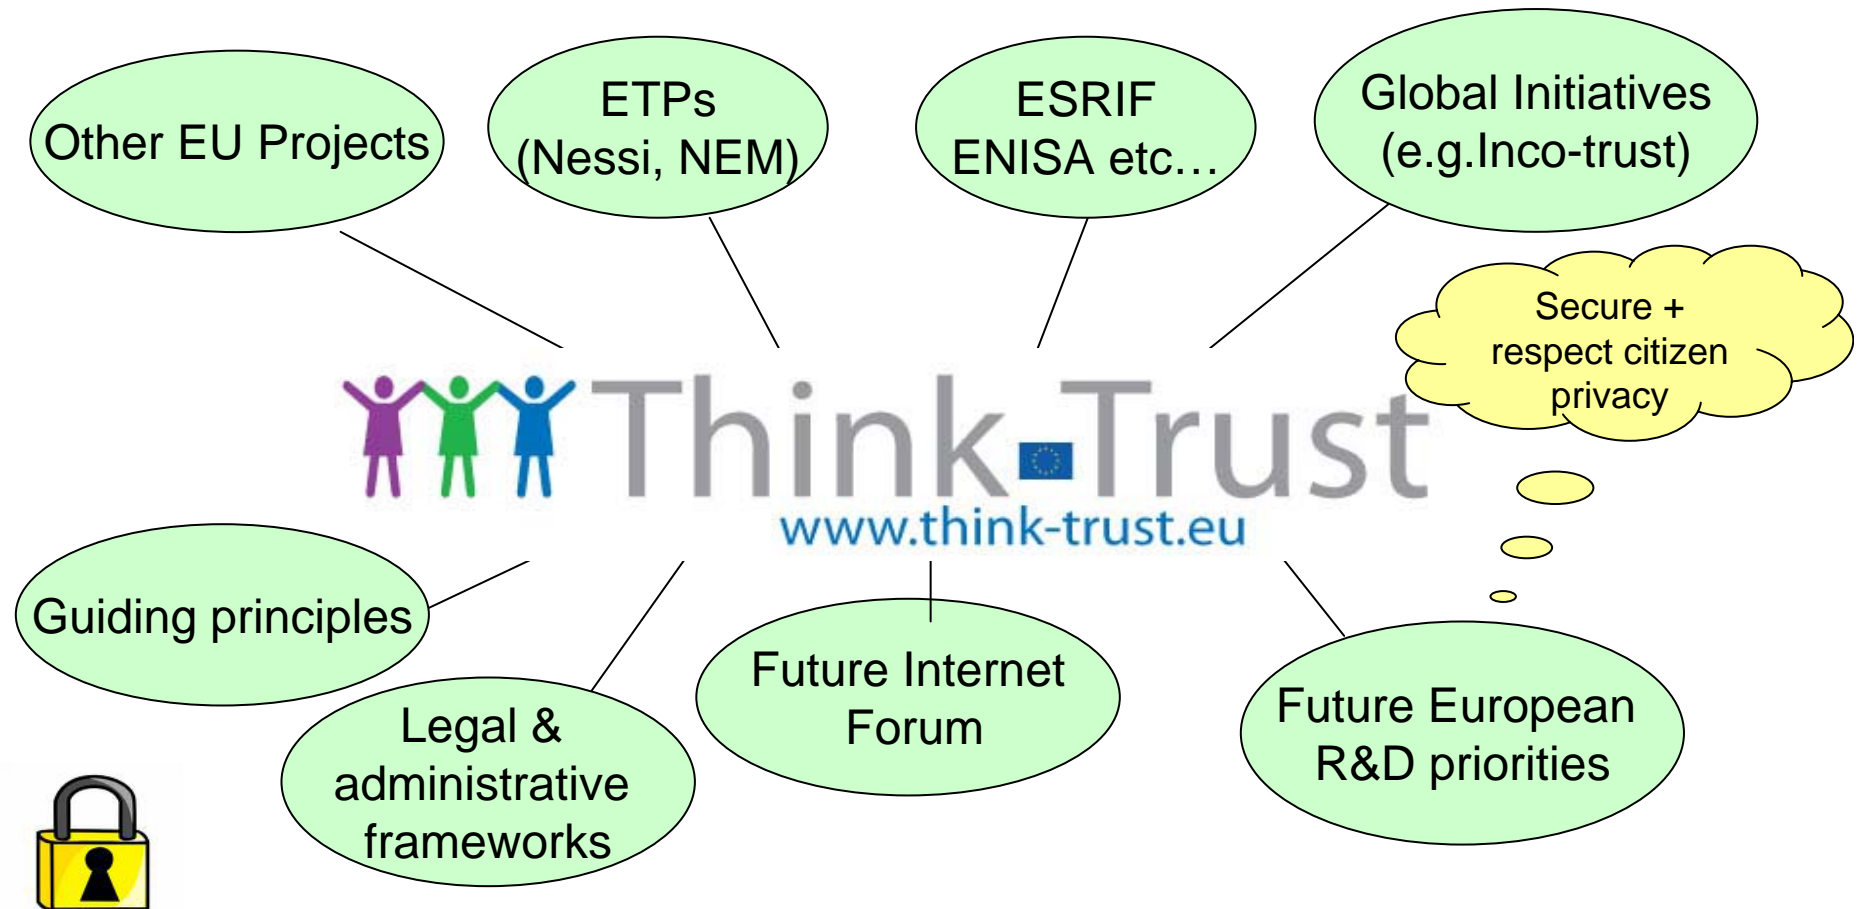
Other EU Projects

ETPs
(Nessi, NEM)

ESRIF
ENISA etc…

Global Initiatives
(e.g.Inco-trust)

Secure + respect citizen privacy

Think-Trust
www.think-trust.eu

Guiding principles

Legal & administrative frameworks

Future Internet Forum

Future European R&D priorities